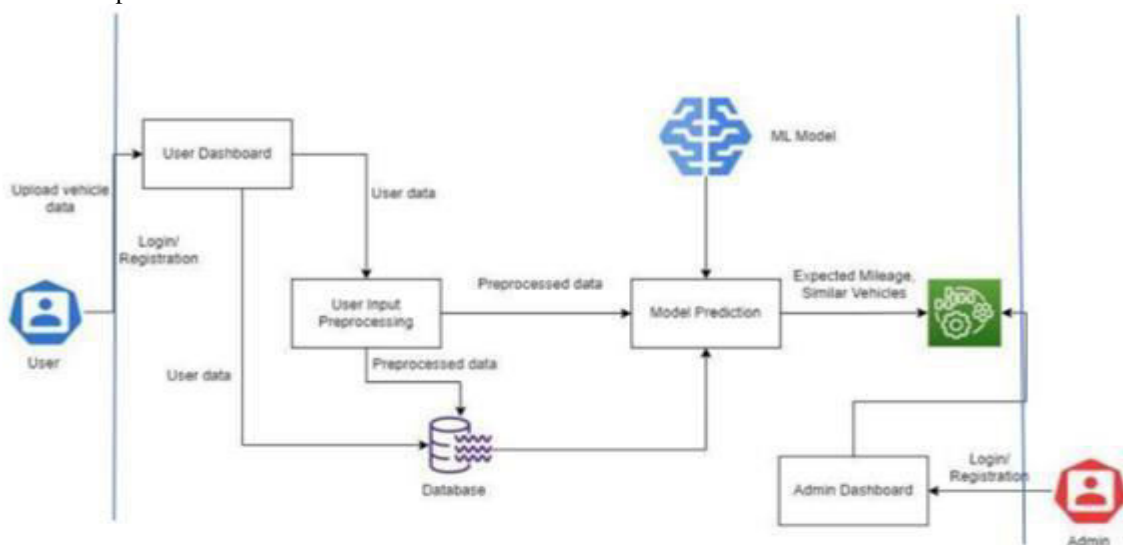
User Dashboard

Upload vehicle data

Login/ Registration

User

User data

User Input Preprocessing

Preprocessed data

User data

Preprocessed data

Database

ML Model

Model Prediction

Expected Mileage, Similar Vehicles

Admin Dashboard

Login/ Registration

Admin